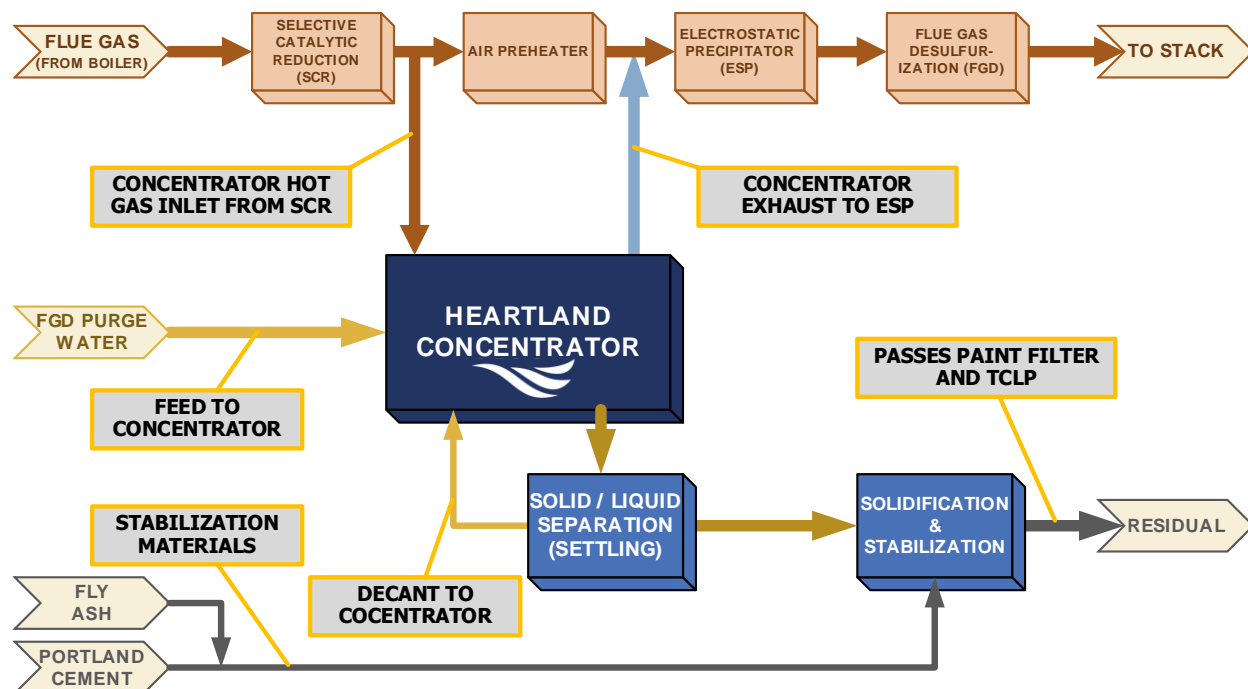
FLUE GAS (FROM BOILER)

SELECTIVE CATALYTIC REDUCTION (SCR)

AIR PREHEATER

ELECTROSTATIC PRECIPITATOR (ESP)

FLUE GAS DESULFURIZATION (FGD)

TO STACK

CONCENTRATOR HOT GAS INLET FROM SCR

CONCENTRATOR EXHAUST TO ESP

FGD PURGE WATER

HEARTLAND CONCENTRATOR

FEED TO CONCENTRATOR

PASSES PAINT FILTER AND TCLP

STABILIZATION MATERIALS

SOLID / LIQUID SEPARATION (SETTLING)

SOLIDIFICATION & STABILIZATION

RESIDUAL

FLY ASH

DECANT TO COCENTRATOR

PORTLAND CEMENT